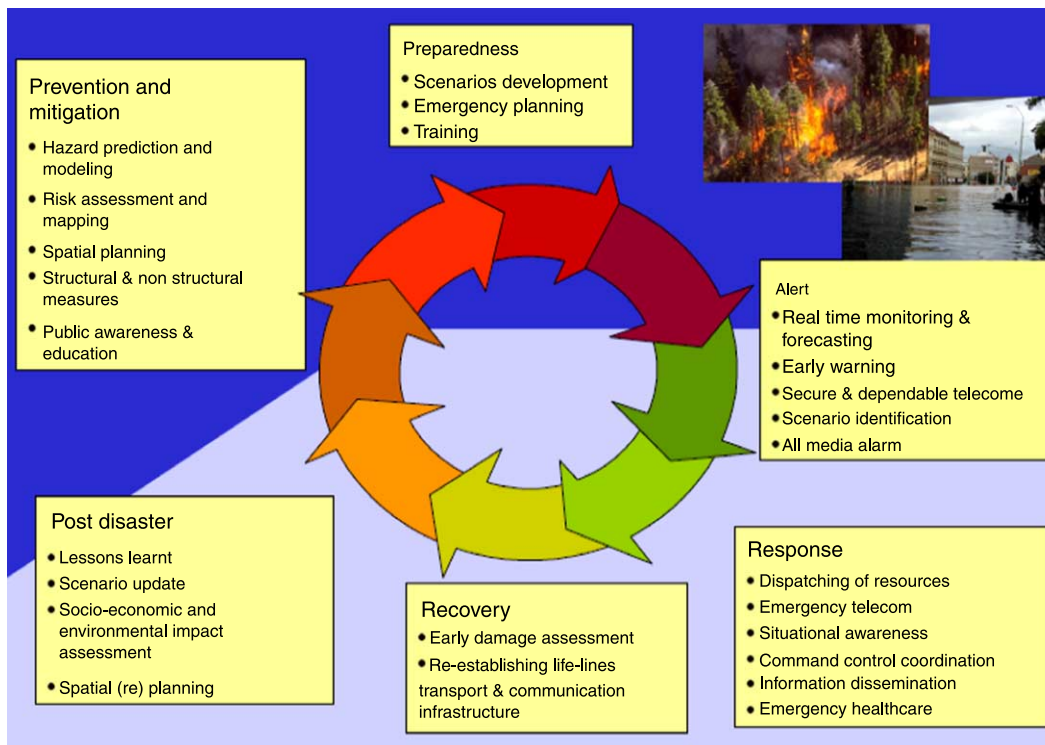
Preparedness
• Scenarios development
• Emergency planning
• Training

Prevention and mitigation
• Hazard prediction and modeling
• Risk assessment and mapping
• Spatial planning
• Structural & non structural measures
• Public awareness & education

Alert
• Real time monitoring & forecasting
• Early warning
• Secure & dependable telecome
• Scenario identification
• All media alarm

Post disaster
• Lessons learnt
• Scenario update
• Socio-economic and environmental impact assessment
• Spatial (re) planning

Recovery
• Early damage assessment
• Re-establishing life-lines transport & communication infrastructure

Response
• Dispatching of resources
• Emergency telecom
• Situational awareness
• Command control coordination
• Information dissemination
• Emergency healthcare